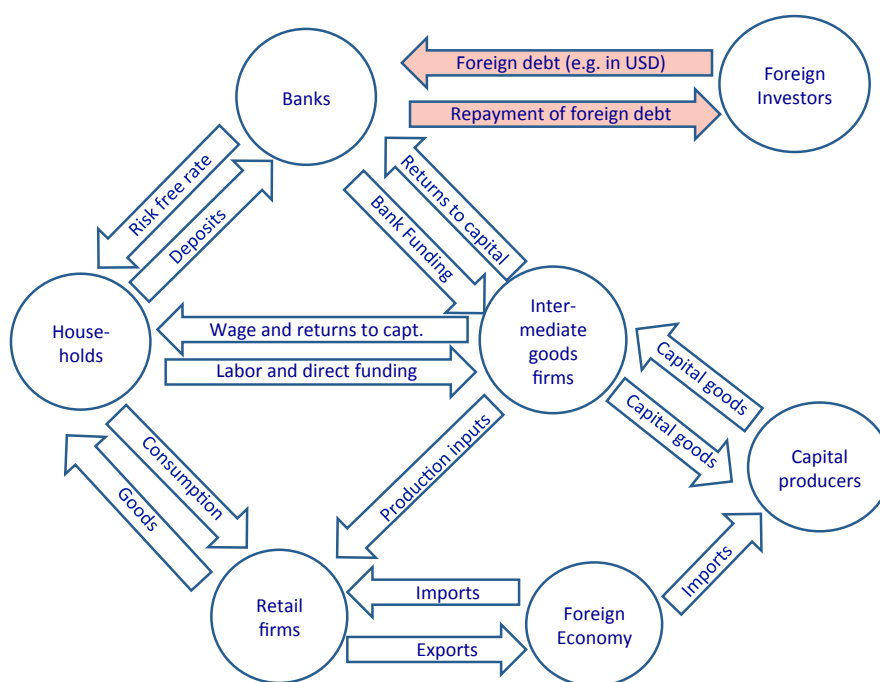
Banks

Foreign debt (e.g. in USD)

Foreign Investors

Repayment of foreign debt

Risk free rate

Deposits

Returns to capital

Bank Funding

House-holds

Wage and returns to capt.

Labor and direct funding

Inter-mediate goods firms

Capital goods

Capital goods

Capital producers

Consumption

Goods

Production inputs

Retail firms

Imports

Exports

Foreign Economy

Imports